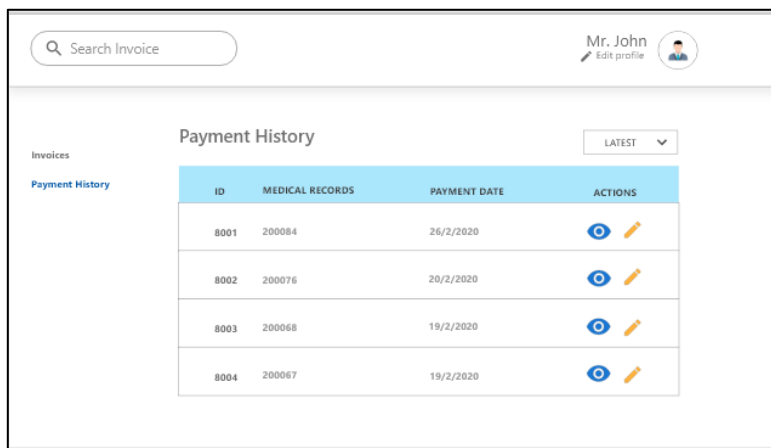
Search Invoice

Mr. John
Edit profile

Invoices

Payment History

Payment History

LATEST

| ID | MEDICAL RECORDS | PAYMENT DATE | ACTIONS |
|---|---|---|---|
| 8001 | 200084 | 26/2/2020 | |
| 8002 | 200076 | 20/2/2020 | |
| 8003 | 200068 | 19/2/2020 | |
| 8004 | 200067 | 19/2/2020 | |